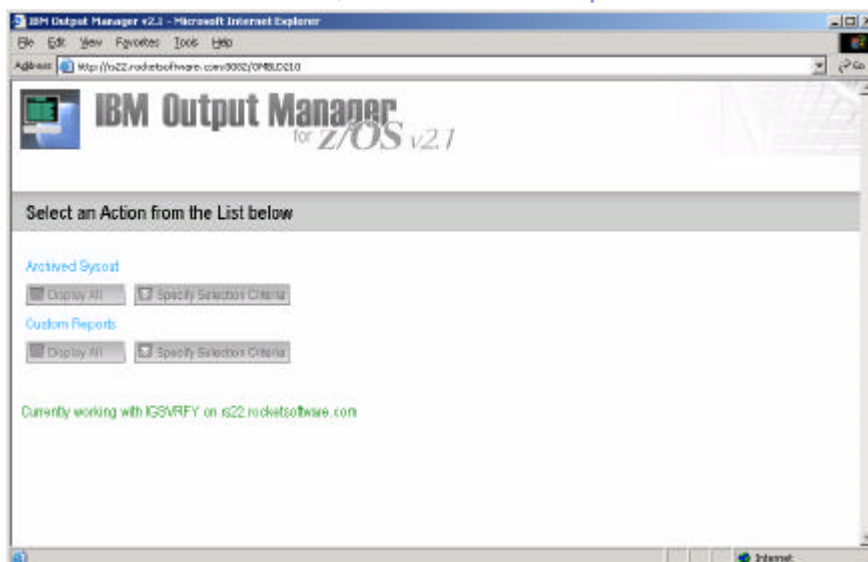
IBM Output Manager v2.1 - Microsoft Internet Explorer

File Edit View Favorites Tools Help

Address http://rs22.rocketsoftware.com:8082/OMBLD210

Go

IBM Output Manager for z/OS v2.1

Select an Action from the List below

Archived Sysout

Display All

Specify Selection Criteria

Custom Reports

Display All

Specify Selection Criteria

Currently working with IGSVRFY on rs22.rocketsoftware.com

Internet